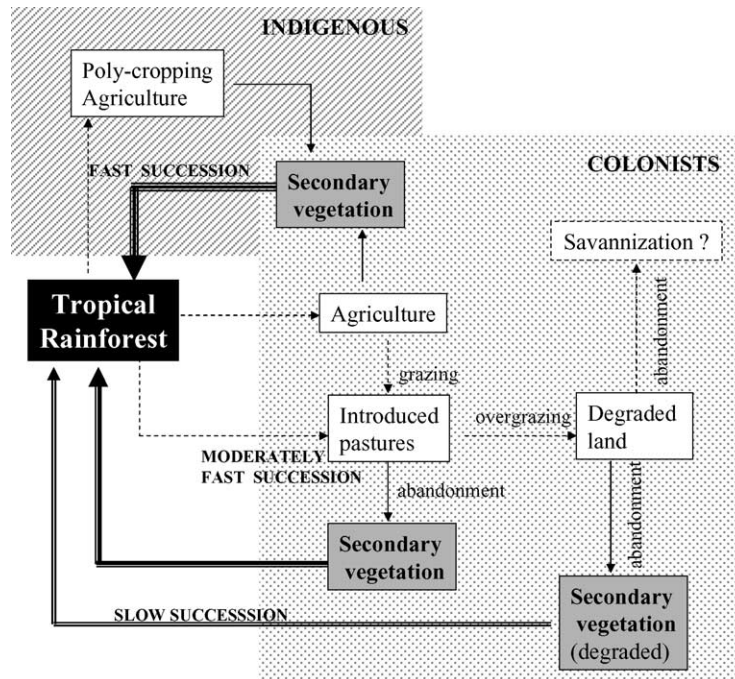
INDIGENOUS

Poly-cropping Agriculture

FAST SUCCESSION

Secondary vegetation

COLONISTS

Savannization ?

Tropical Rainforest

Agriculture

abandonment

grazing

Introduced pastures

overgrazing

Degraded land

MODERATELY FAST SUCCESSION

abandonment

abandonment

Secondary vegetation

SLOW SUCCESSSION

Secondary vegetation (degraded)